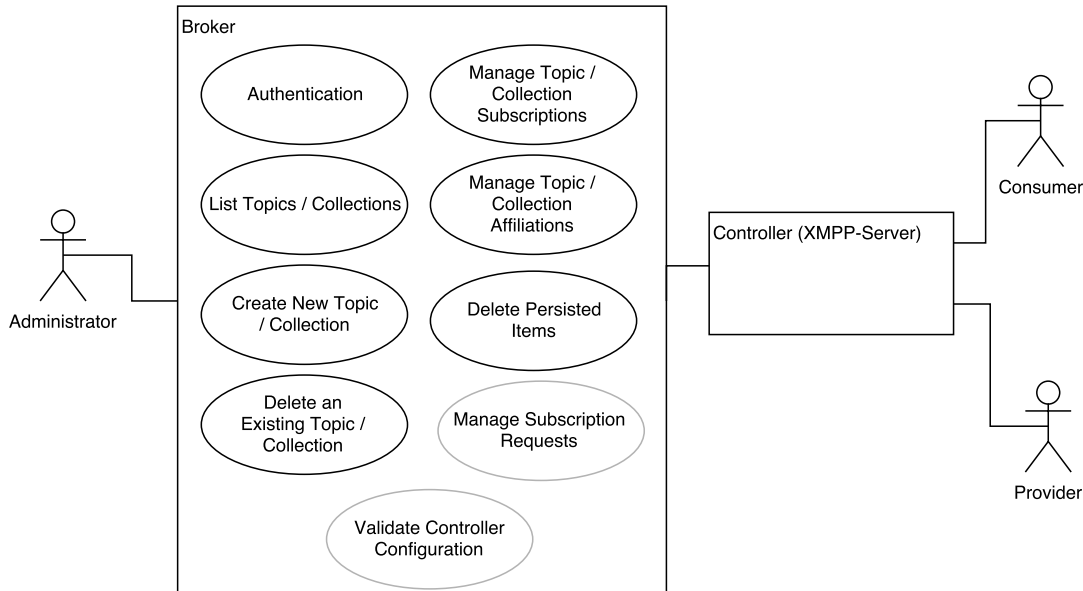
Broker

Authentication

Manage Topic / Collection Subscriptions

List Topics / Collections

Manage Topic / Collection Affiliations

Create New Topic / Collection

Delete Persisted Items

Delete an Existing Topic / Collection

Manage Subscription Requests

Validate Controller Configuration

Administrator

Controller (XMPP-Server)

Consumer

Provider